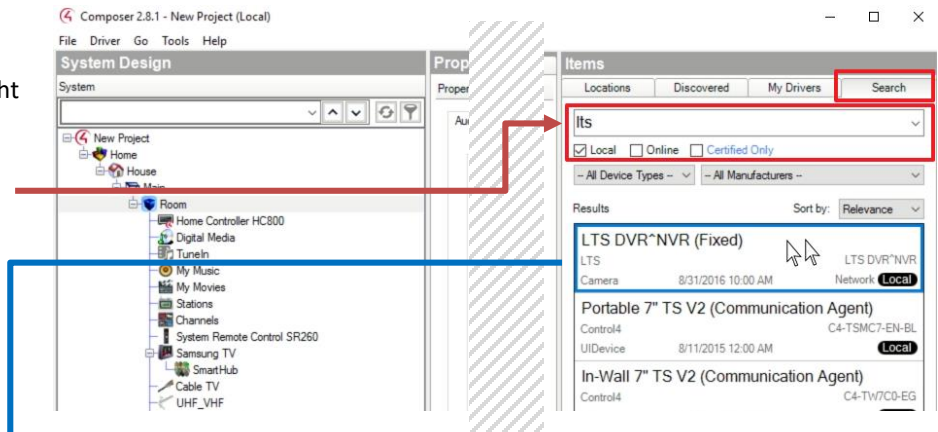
ht

Composer 2.8.1 - New Project (Local)

File Driver Go Tools Help

System Design

System

New Project
Home
House
Main
Room
Home Controller HC800
Digital Media
TuneIn
My Music
My Movies
Stations
Channels
System Remote Control SR260
Samsung TV
SmartHub
Cable TV
UHF_VHF

Prop

Proper

Au

Items

Locations | Discovered | My Drivers | Search

lts

Local Online Certified Only

-- All Device Types -- | -- All Manufacturers --

Results | Sort by: Relevance

LTS DVR^NVR (Fixed)
LTS | LTS DVR^NVR
Camera | 8/31/2016 10:00 AM | Network Local

Portable 7" TS V2 (Communication Agent)
Control4 | C4-TSMC7-EN-BL
UIDevice | 8/11/2015 12:00 AM | Local

In-Wall 7" TS V2 (Communication Agent)
Control4 | C4-TW7C0-EG